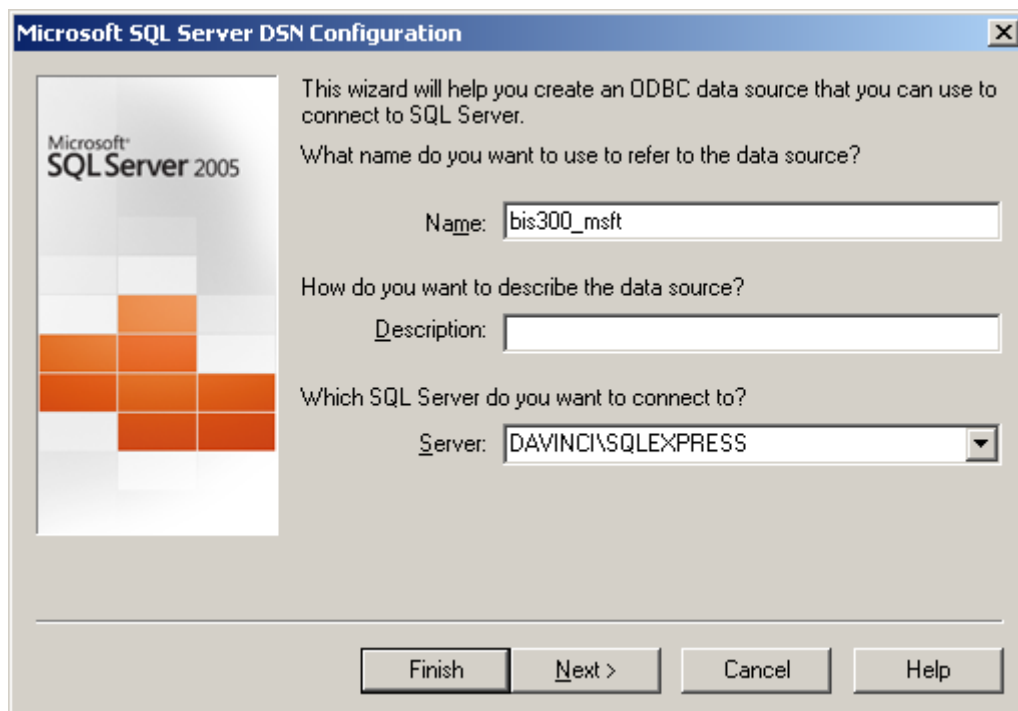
Microsoft SQL Server DSN Configuration

Microsoft®
SQL Server 2005

This wizard will help you create an ODBC data source that you can use to connect to SQL Server.

What name do you want to use to refer to the data source?

Name: bis300_msft

How do you want to describe the data source?

Description:

Which SQL Server do you want to connect to?

Server: DAVINCI\SQLEXPRESS

Finish | Next > | Cancel | Help